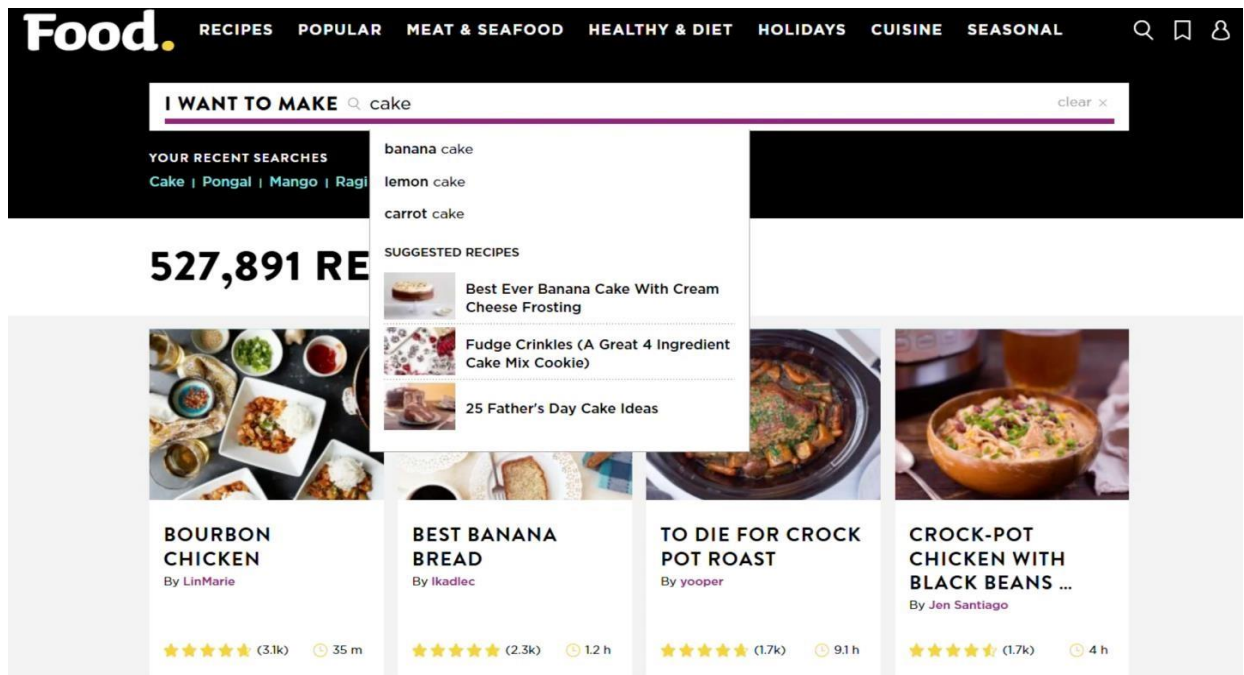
Food.

RECIPES POPULAR MEAT & SEAFOOD HEALTHY & DIET HOLIDAYS CUISINE SEASONAL

I WANT TO MAKE cake

clear ×

YOUR RECENT SEARCHES
Cake | Pongal | Mango | Ragi

banana cake
lemon cake
carrot cake

SUGGESTED RECIPES

Best Ever Banana Cake With Cream Cheese Frosting

Fudge Crinkles (A Great 4 Ingredient Cake Mix Cookie)

25 Father's Day Cake Ideas

527,891 RE

BOURBON CHICKEN
By LinMarie
(3.1k) 35 m

BEST BANANA BREAD
By Ikadlec
(2.3k) 1.2 h

TO DIE FOR CROCK POT ROAST
By yooper
(1.7k) 9.1 h

CROCK-POT CHICKEN WITH BLACK BEANS ...
By Jen Santiago
(1.7k) 4 h